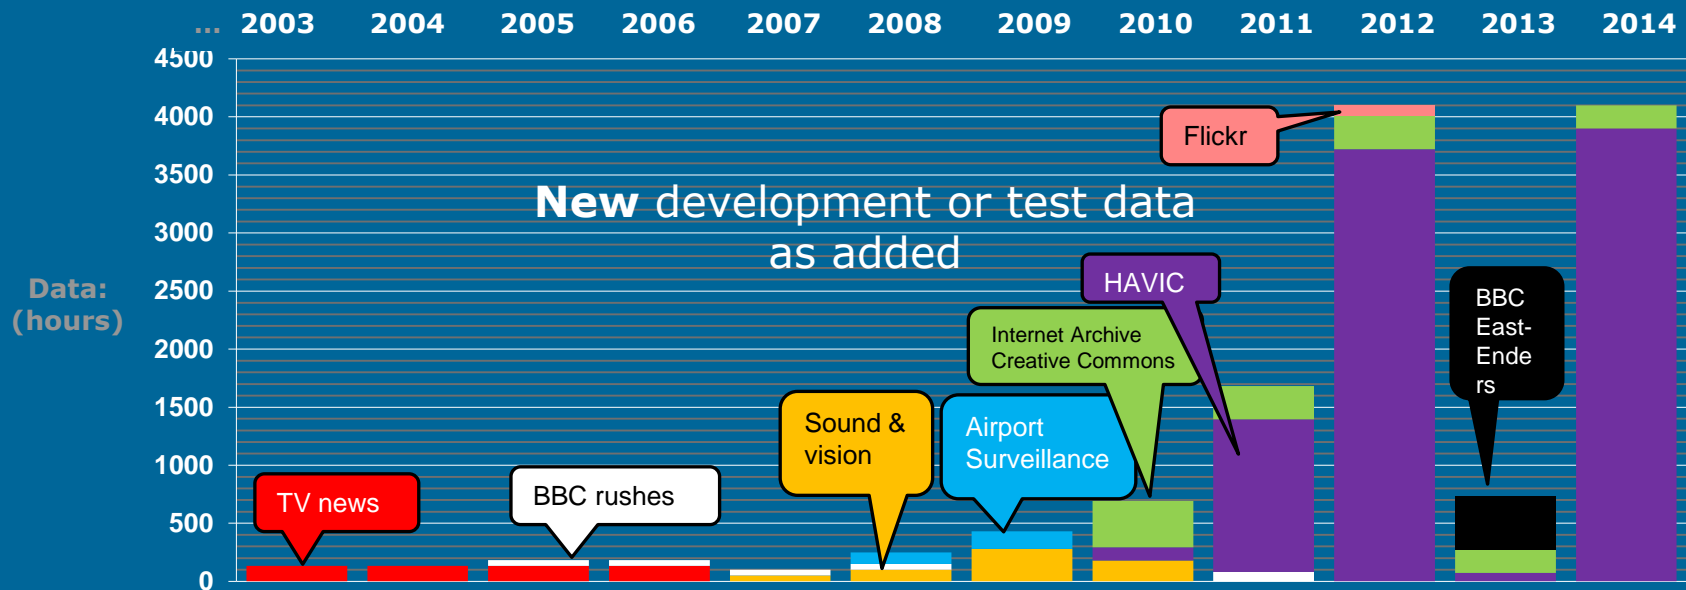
... 2003 2004 2005 2006 2007 2008 2009 2010 2011 2012 2013 2014

4500
4000
3500
3000
2500
2000
1500
1000
500
0

Data: (hours)

New development or test data as added

Flickr

HAVIC

Internet Archive Creative Commons

BBC East-Ende rs

Sound & vision

Airport Surveillance

TV news

BBC rushes